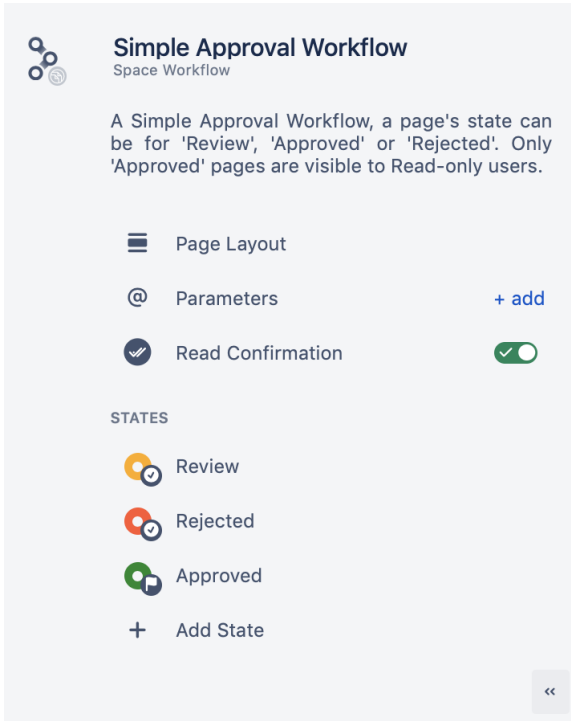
Simple Approval Workflow
Space Workflow

A Simple Approval Workflow, a page's state can be for 'Review', 'Approved' or 'Rejected'. Only 'Approved' pages are visible to Read-only users.

Page Layout

@ Parameters + add

Read Confirmation

STATES

Review

Rejected

Approved

+ Add State

‹‹